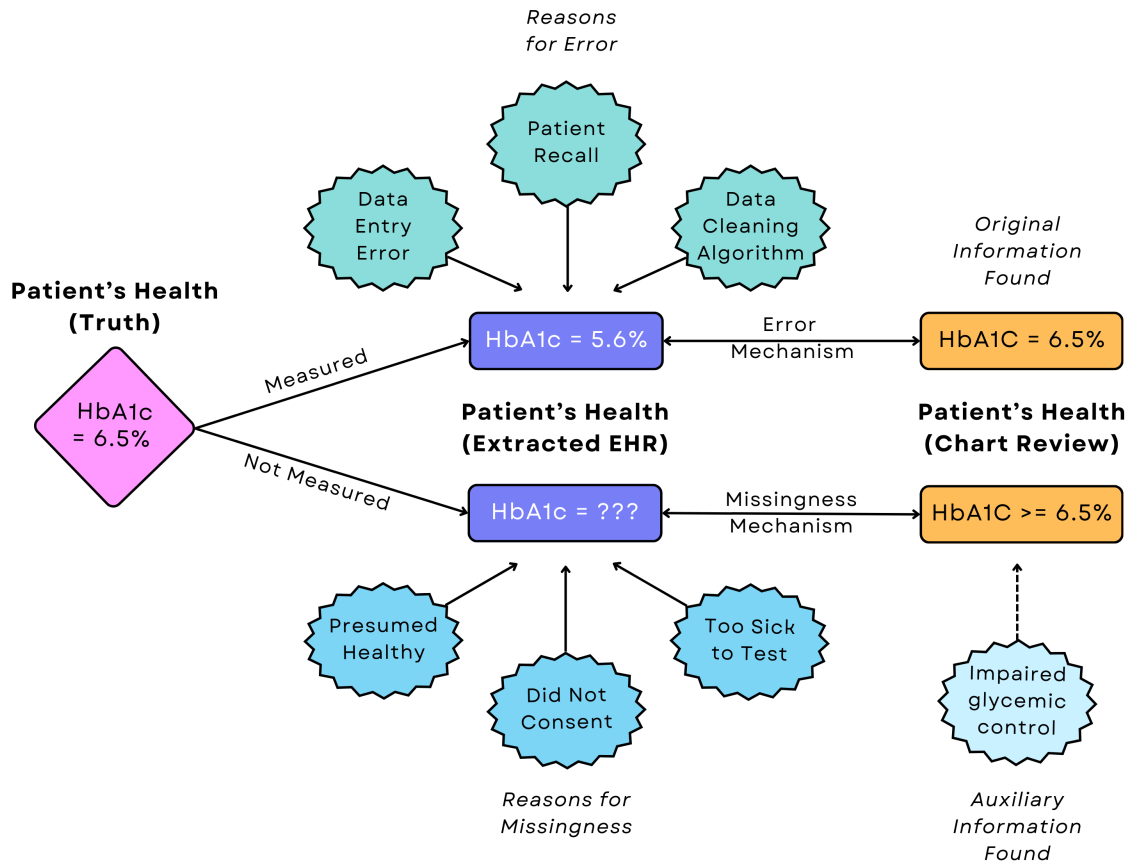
Reasons for Error

Patient Recall

Data Entry Error

Data Cleaning Algorithm

Original Information Found

Patient's Health (Truth)

HbA1c = 6.5%

Measured

HbA1c = 5.6%

Error Mechanism

HbA1C = 6.5%

Patient's Health (Extracted EHR)

Patient's Health (Chart Review)

Not Measured

HbA1c = ???

Missingness Mechanism

HbA1C >= 6.5%

Presumed Healthy

Did Not Consent

Too Sick to Test

Impaired glycemic control

Reasons for Missingness

Auxiliary Information Found